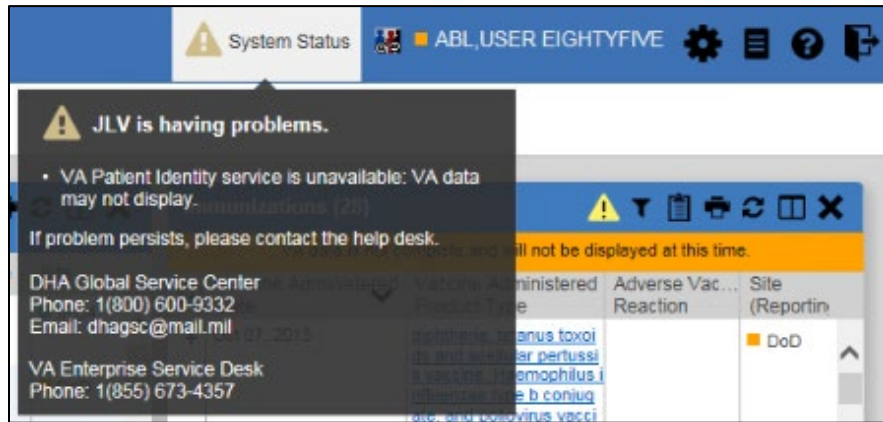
System Status ABL,USER EIGHTYFIVE

JLV is having problems.

• VA Patient Identity service is unavailable: VA data may not display.

If problem persists, please contact the help desk.

DHA Global Service Center
Phone: 1(800) 600-9332
Email: dhagsc@mail.mil

VA Enterprise Service Desk
Phone: 1(855) 673-4357

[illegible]munizations (28)

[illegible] will not be displayed at this time.

| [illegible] | Vaccine Administered Product Type | Adverse Vac... Reaction | Site (Reportin |
|---|---|---|---|
| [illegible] 07, 2013 | diphtheria, tetanus toxoids and acellular pertussis vaccine, haemophilus influenzae type b conjugate, and poliovirus vacci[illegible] | | DoD |